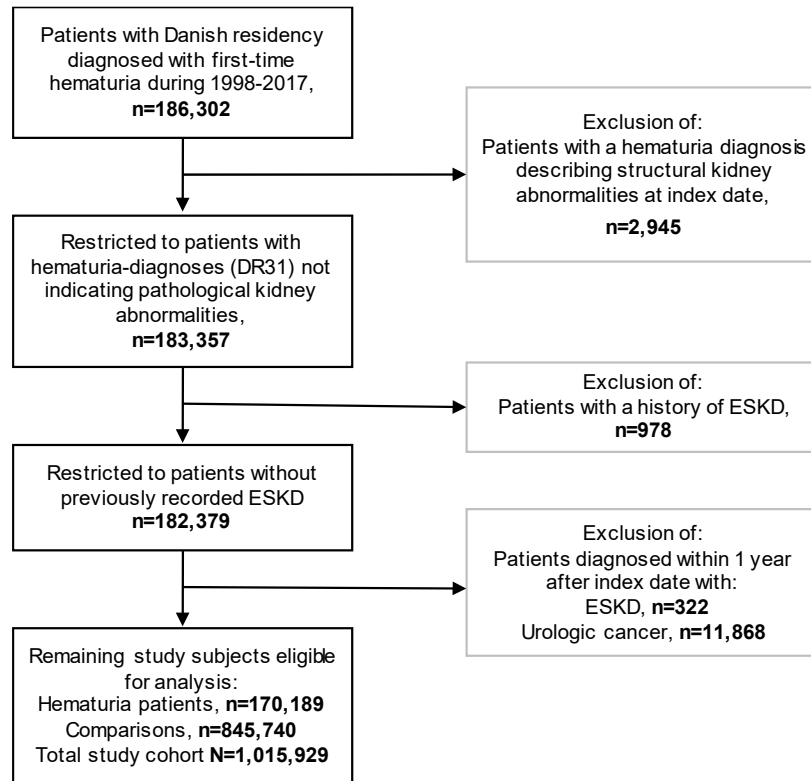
Patients with Danish residency diagnosed with first-time hematuria during 1998-2017, **n=186,302**

Exclusion of:
Patients with a hematuria diagnosis describing structural kidney abnormalities at index date,
**n=2,945**

Restricted to patients with hematuria-diagnoses (DR31) not indicating pathological kidney abnormalities,
**n=183,357**

Exclusion of:
Patients with a history of ESKD,
**n=978**

Restricted to patients without previously recorded ESKD
**n=182,379**

Exclusion of:
Patients diagnosed within 1 year after index date with:
ESKD, **n=322**
Urologic cancer, **n=11,868**

Remaining study subjects eligible for analysis:
Hematuria patients, **n=170,189**
Comparisons, **n=845,740**
Total study cohort **N=1,015,929**